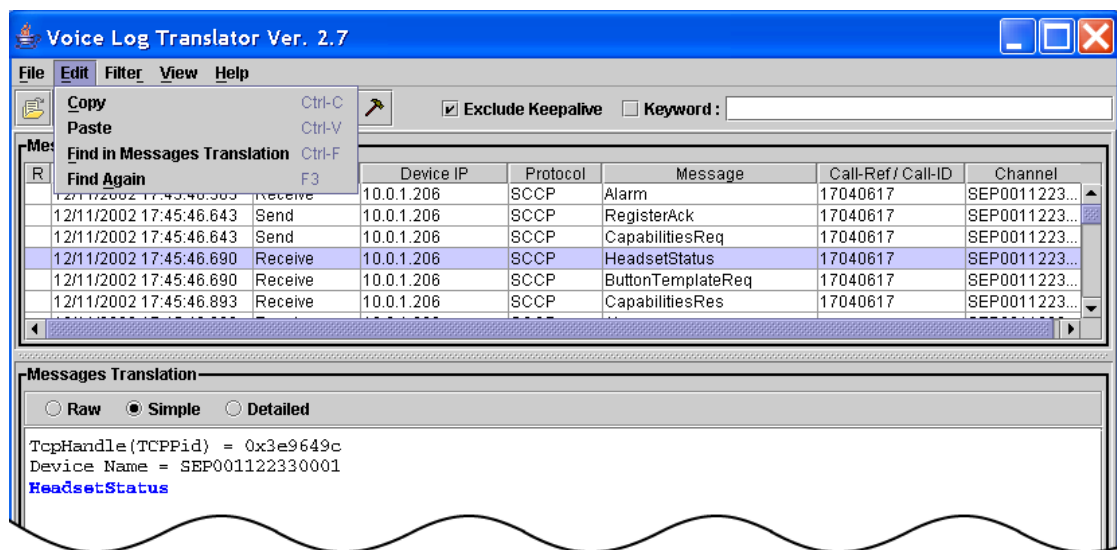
Voice Log Translator Ver. 2.7

File Edit Filter View Help

Copy Ctrl-C
Paste Ctrl-V
Find in Messages Translation Ctrl-F
Find Again F3

Exclude Keepalive
Keyword :

Mes

| R | | | Device IP | Protocol | Message | Call-Ref / Call-ID | Channel |
|---|---|---|---|---|---|---|---|
| | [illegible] | Receive | 10.0.1.206 | SCCP | Alarm | 17040617 | SEP0011223... |
| | 12/11/2002 17:45:46.643 | Send | 10.0.1.206 | SCCP | RegisterAck | 17040617 | SEP0011223... |
| | 12/11/2002 17:45:46.643 | Send | 10.0.1.206 | SCCP | CapabilitiesReq | 17040617 | SEP0011223... |
| | 12/11/2002 17:45:46.690 | Receive | 10.0.1.206 | SCCP | HeadsetStatus | 17040617 | SEP0011223... |
| | 12/11/2002 17:45:46.690 | Receive | 10.0.1.206 | SCCP | ButtonTemplateReq | 17040617 | SEP0011223... |
| | 12/11/2002 17:45:46.893 | Receive | 10.0.1.206 | SCCP | CapabilitiesRes | 17040617 | SEP0011223... |

Messages Translation

Raw Simple Detailed

TcpHandle(TCPPid) = 0x3e9649c
Device Name = SEP001122330001
HeadsetStatus